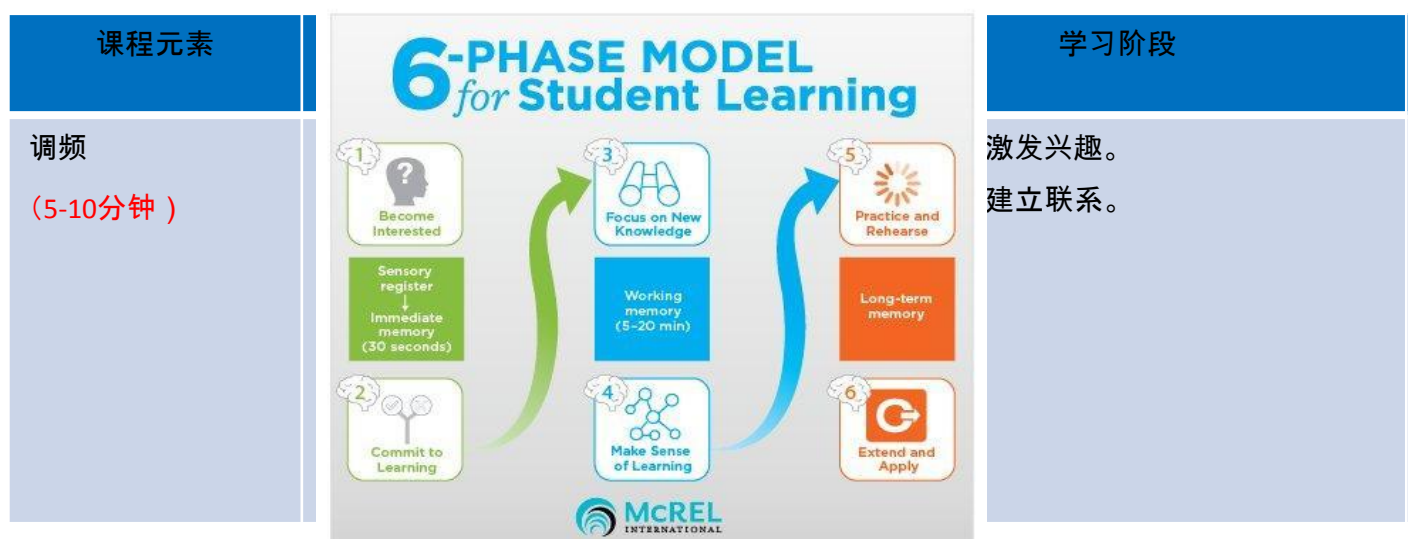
| 课程元素 | 学习阶段 |
|---|---|
| 调频<br>（5-10分钟 ） | 激发兴趣。<br>建立联系。 |

6-PHASE MODEL for Student Learning

1 Become Interested

Sensory register ↓ Immediate memory (30 seconds)

2 Commit to Learning

3 Focus on New Knowledge

Working memory (5–20 min)

4 Make Sense of Learning

5 Practice and Rehearse

Long-term memory

6 Extend and Apply

McREL INTERNATIONAL